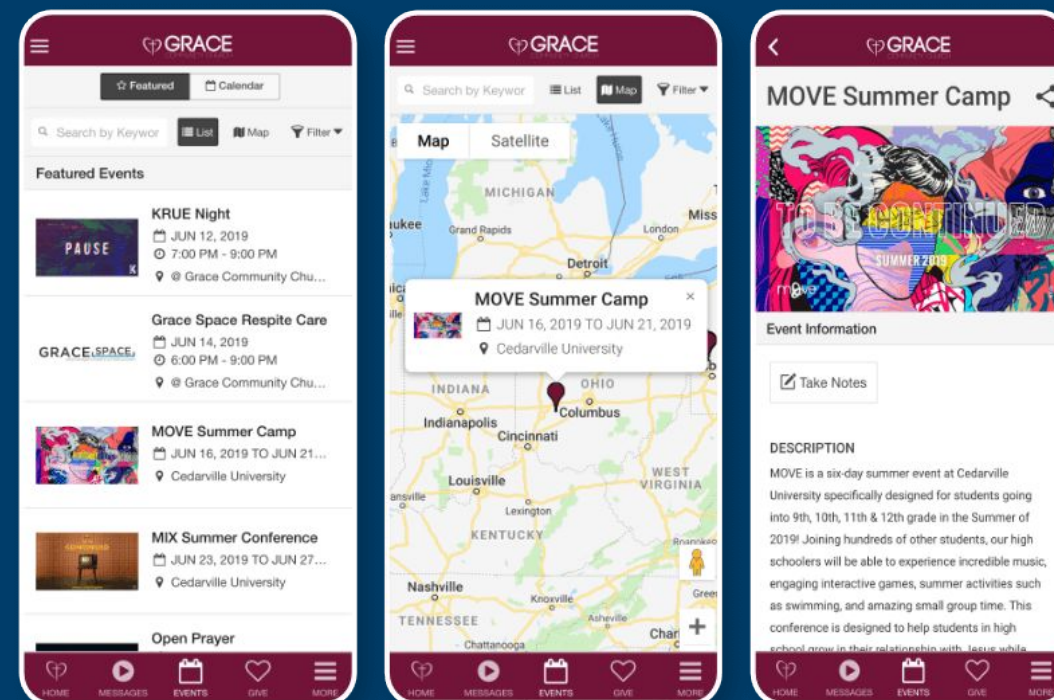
GRACE

Featured Calendar

Search by Keywor List Map Filter

Featured Events

PAUSE

KRUE Night
JUN 12, 2019
7:00 PM - 9:00 PM
@ Grace Community Chu...

GRACE SPACE

Grace Space Respite Care
JUN 14, 2019
6:00 PM - 9:00 PM
@ Grace Community Chu...

MOVE Summer Camp
JUN 16, 2019 TO JUN 21...
Cedarville University

MIX Summer Conference
JUN 23, 2019 TO JUN 27...
Cedarville University

Open Prayer

HOME MESSAGES EVENTS GIVE MORE

GRACE

Search by Keywor List Map Filter

Map Satellite

MICHIGAN
ukee Grand Rapids London Miss
Detroit

MOVE Summer Camp
JUN 16, 2019 TO JUN 21, 2019
Cedarville University

INDIANA OHIO
Columbus
Indianapolis
Cincinnati
WEST VIRGINIA
Louisville
Lexington
KENTUCKY
Nashville
Knoxville
TENNESSEE
Asheville
Chattanooga
Char

HOME MESSAGES EVENTS GIVE MORE

GRACE

MOVE Summer Camp

TO BE CONTINUED
SUMMER 2019
move

Event Information

Take Notes

DESCRIPTION

MOVE is a six-day summer event at Cedarville University specifically designed for students going into 9th, 10th, 11th & 12th grade in the Summer of 2019! Joining hundreds of other students, our high schoolers will be able to experience incredible music, engaging interactive games, summer activities such as swimming, and amazing small group time. This conference is designed to help students in high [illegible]

HOME MESSAGES EVENTS GIVE MORE